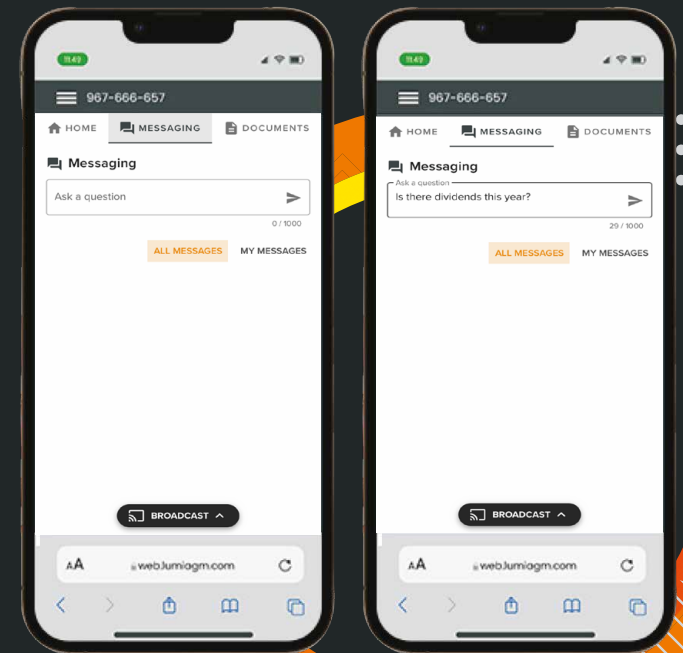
11:49

967-666-657

HOME MESSAGING DOCUMENTS

Messaging

Ask a question

0 / 1000

ALL MESSAGES MY MESSAGES

BROADCAST

AA web.lumiagm.com

11:49

967-666-657

HOME MESSAGING DOCUMENTS

Messaging

Ask a question

Is there dividends this year?

29 / 1000

ALL MESSAGES MY MESSAGES

BROADCAST

AA web.lumiagm.com